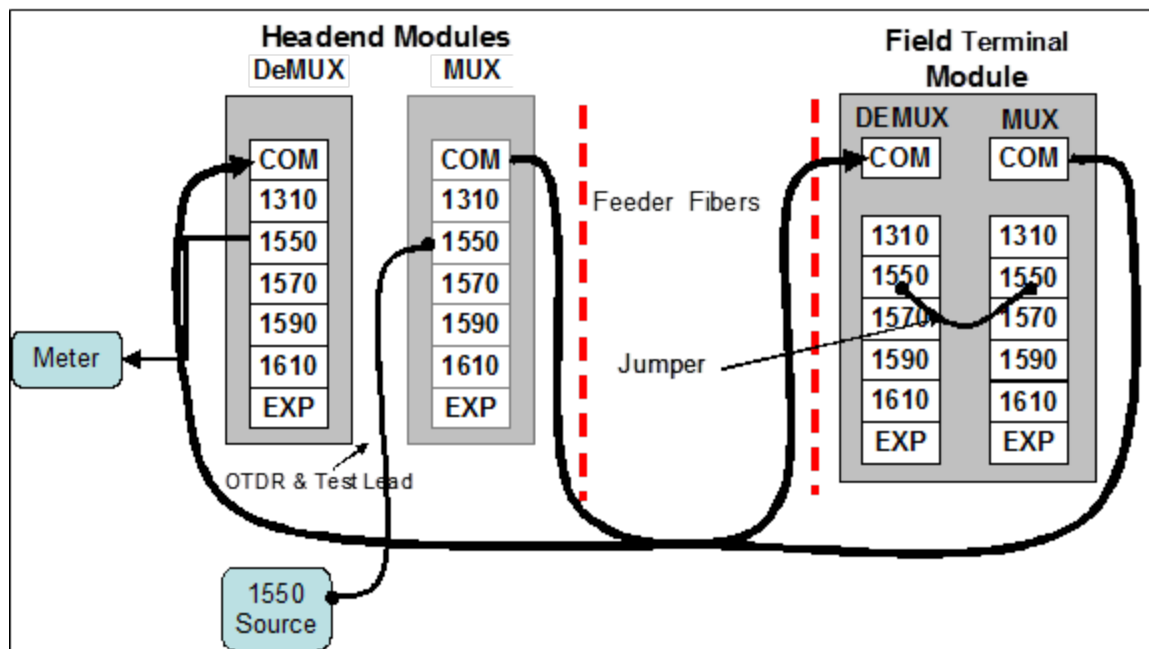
Headend Modules

DeMUX

MUX

| COM |
|---|
| 1310 |
| 1550 |
| 1570 |
| 1590 |
| 1610 |
| EXP |

| COM |
|---|
| 1310 |
| 1550 |
| 1570 |
| 1590 |
| 1610 |
| EXP |

Feeder Fibers

Field Terminal Module

DEMUX

MUX

COM

COM

| 1310 |
|---|
| 1550 |
| 1570 |
| 1590 |
| 1610 |
| EXP |

| 1310 |
|---|
| 1550 |
| 1570 |
| 1590 |
| 1610 |
| EXP |

Meter

Jumper

OTDR & Test Lead

1550 Source